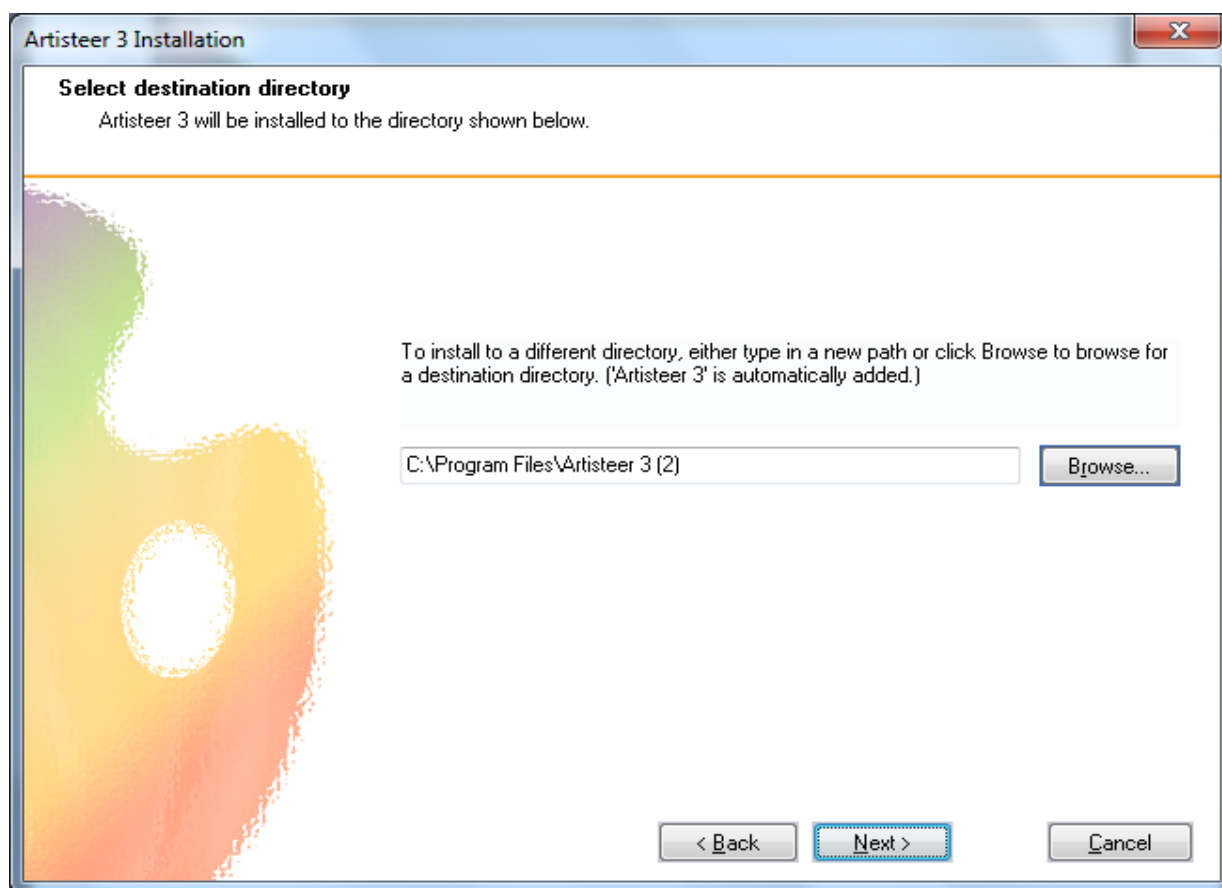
Artisteer 3 Installation

Select destination directory

Artisteer 3 will be installed to the directory shown below.

To install to a different directory, either type in a new path or click Browse to browse for a destination directory. ('Artisteer 3' is automatically added.)

C:\Program Files\Artisteer 3 (2)

Browse...

< Back

Next >

Cancel